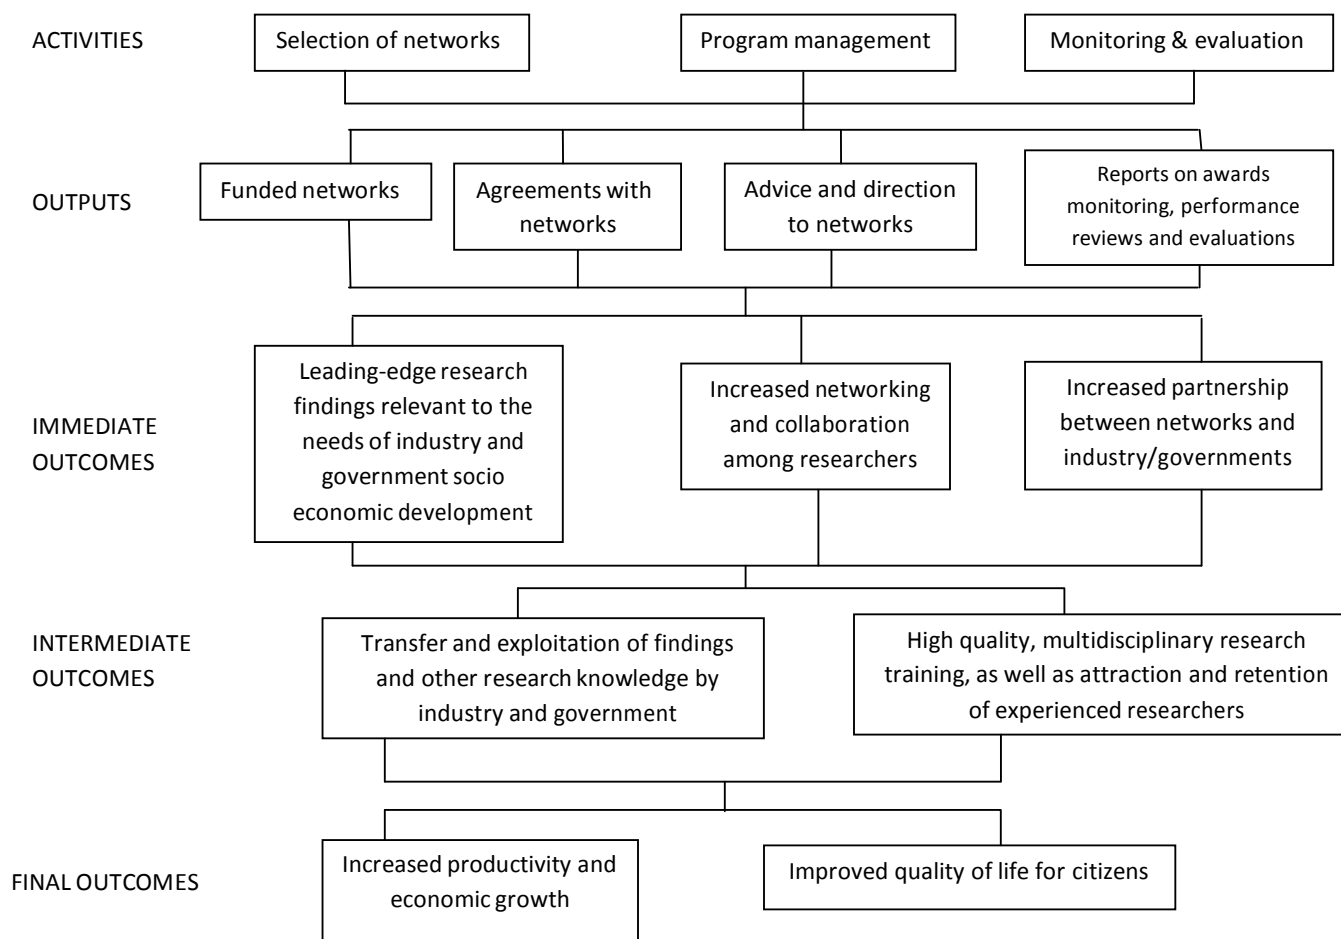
ACTIVITIES

Selection of networks

Program management

Monitoring & evaluation

OUTPUTS

Funded networks

Agreements with networks

Advice and direction to networks

Reports on awards monitoring, performance reviews and evaluations

IMMEDIATE OUTCOMES

Leading-edge research findings relevant to the needs of industry and government socio economic development

Increased networking and collaboration among researchers

Increased partnership between networks and industry/governments

INTERMEDIATE OUTCOMES

Transfer and exploitation of findings and other research knowledge by industry and government

High quality, multidisciplinary research training, as well as attraction and retention of experienced researchers

FINAL OUTCOMES

Increased productivity and economic growth

Improved quality of life for citizens